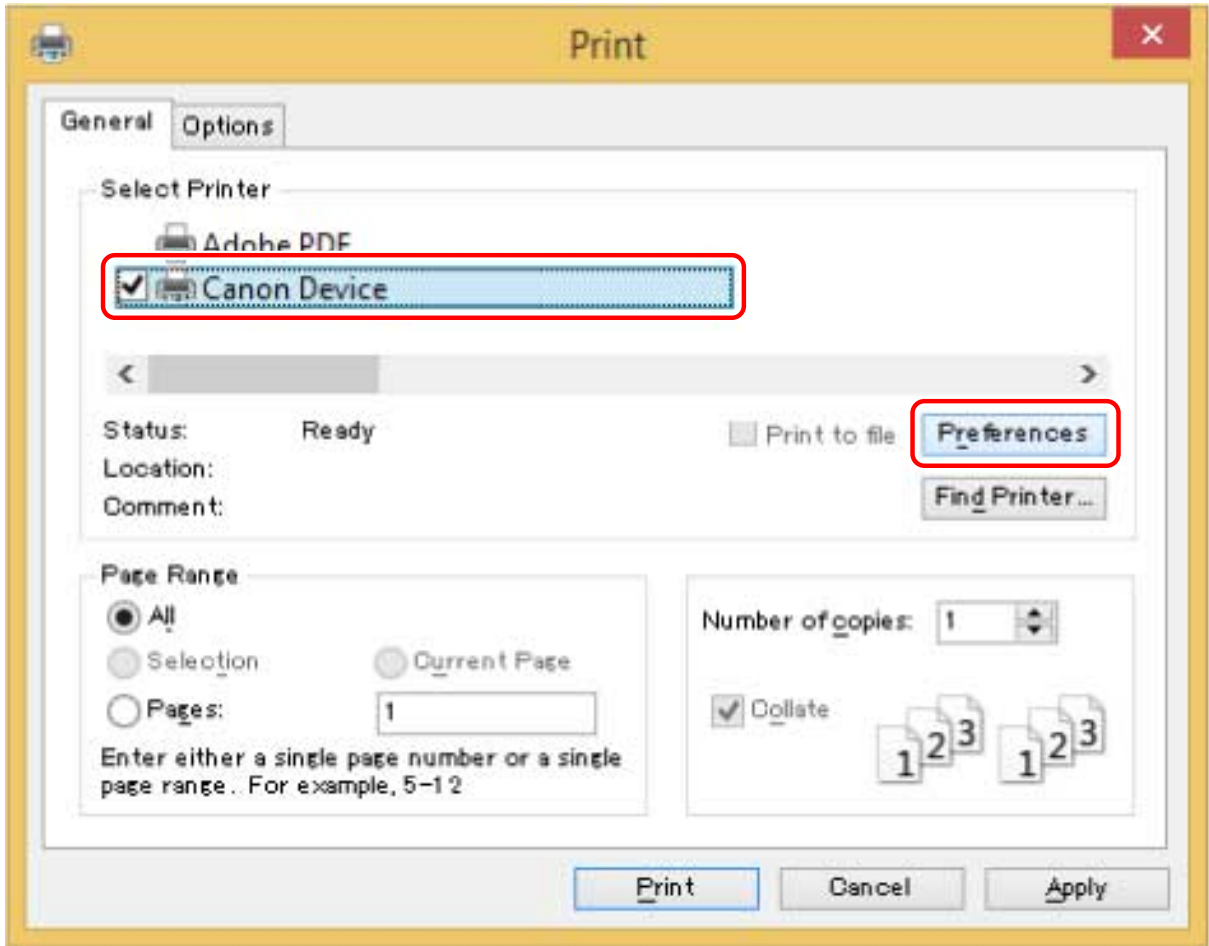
Print

General Options

Select Printer

Adobe PDF

Canon Device

Status: Ready

Location:

Comment:

Print to file

Preferences

Find Printer...

Page Range

All

Selection

Current Page

Pages: 1

Enter either a single page number or a single page range. For example, 5-12

Number of copies: 1

Collate

1 2 3 1 2 3

Print Cancel Apply